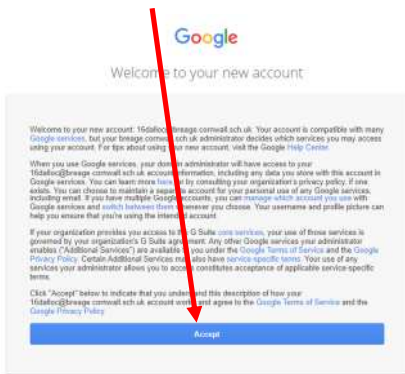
Google

Welcome to your new account

Welcome to your new account: 16dalloc@breage.cornwall.sch.uk. Your account is compatible with many Google services, but your breage.cornwall.sch.uk administrator decides which services you may access using your account. For tips about using your new account, visit the Google Help Center.

When you use Google services, your domain administrator will have access to your 16dalloc@breage.cornwall.sch.uk account information, including any data you store with this account in Google services. You can learn more here, or by consulting your organization's privacy policy, if one exists. You can choose to maintain a separate account for your personal use of any Google services, including email. If you have multiple Google accounts, you can manage which account you use with Google services and switch between them whenever you choose. Your username and profile picture can help you ensure that you're using the intended account.

If your organization provides you access to the G Suite core services, your use of those services is governed by your organization's G Suite agreement. Any other Google services your administrator enables ("Additional Services") are available to you under the Google Terms of Service and the Google Privacy Policy. Certain Additional Services may also have service-specific terms. Your use of any services your administrator allows you to access constitutes acceptance of applicable service-specific terms.

Click "Accept" below to indicate that you understand this description of how your 16dalloc@breage.cornwall.sch.uk account works and agree to the Google Terms of Service and the Google Privacy Policy.

Accept